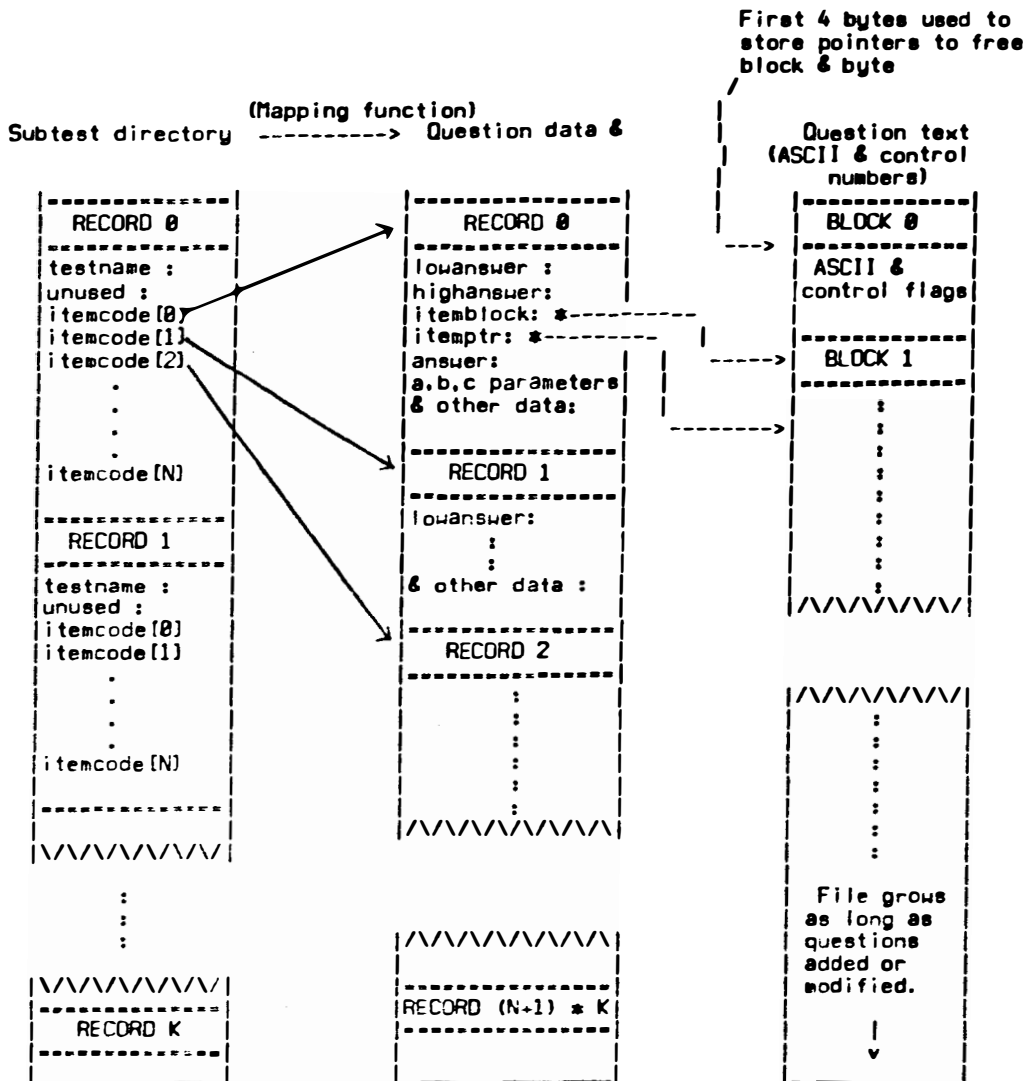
First 4 bytes used to store pointers to free block & byte

(Mapping function)
Subtest directory ----------> Question data &

Question text (ASCII & control numbers)

RECORD 0
testname :
unused :
itemcode[0]
itemcode[1]
itemcode[2]
.
.
.
itemcode[N]

RECORD 1
testname :
unused :
itemcode[0]
itemcode[1]
.
.
.
itemcode[N]

/\/\/\/\/\/\/

:
:
:

/\/\/\/\/\/\/

RECORD K

RECORD 0
lowanswer :
highanswer:
itemblock: *---------
itemptr: *---------
answer:
a,b,c parameters
& other data:

RECORD 1
lowanswer:
:
:
& other data :

RECORD 2
:
:
:
:
:
/\/\/\/\/\/\/\/

/\/\/\/\/\/\/\/

RECORD (N+1) * K

BLOCK 0
ASCII &
control flags

BLOCK 1
:
:
:
:
:
:
:
:
/\/\/\/\/\/\/

/\/\/\/\/\/\/
:
:
:
:
:
:
:
File grows as long as questions added or modified.
|
v